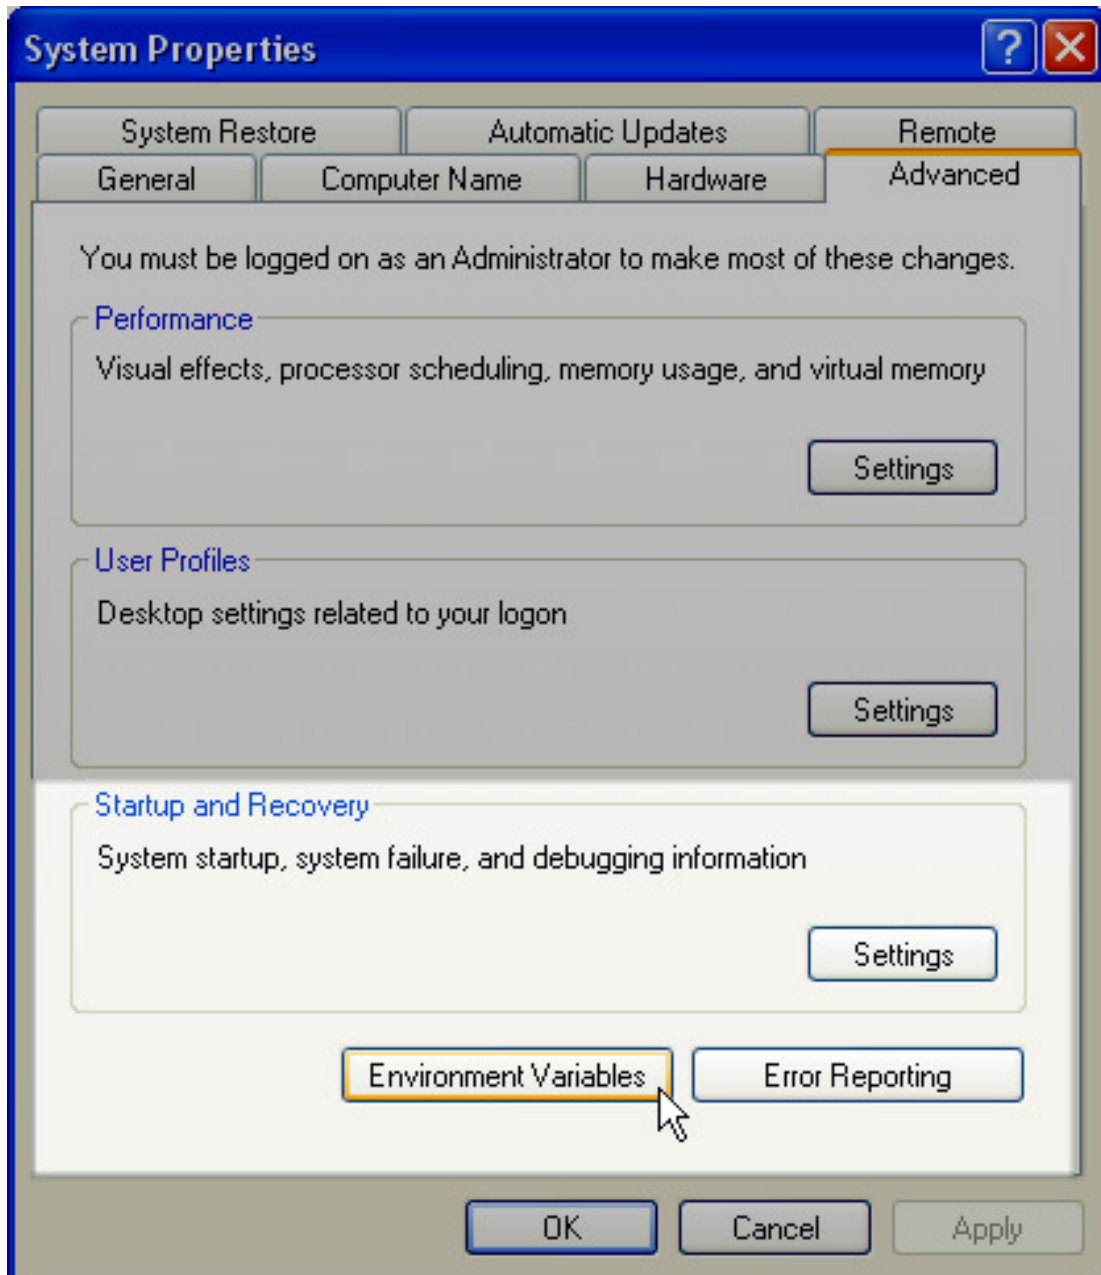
System Properties

System Restore | Automatic Updates | Remote
General | Computer Name | Hardware | Advanced

You must be logged on as an Administrator to make most of these changes.

Performance
Visual effects, processor scheduling, memory usage, and virtual memory
Settings

User Profiles
Desktop settings related to your logon
Settings

Startup and Recovery
System startup, system failure, and debugging information
Settings

Environment Variables
Error Reporting

OK
Cancel
Apply